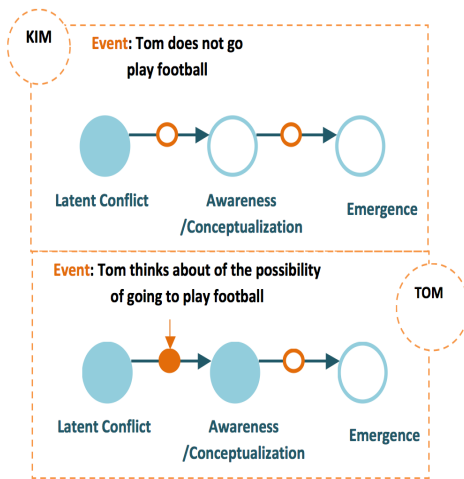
KIM

Event: Tom does not go play football

Latent Conflict

Awareness /Conceptualization

Emergence

Event: Tom thinks about of the possibility of going to play football

TOM

Latent Conflict

Awareness /Conceptualization

Emergence